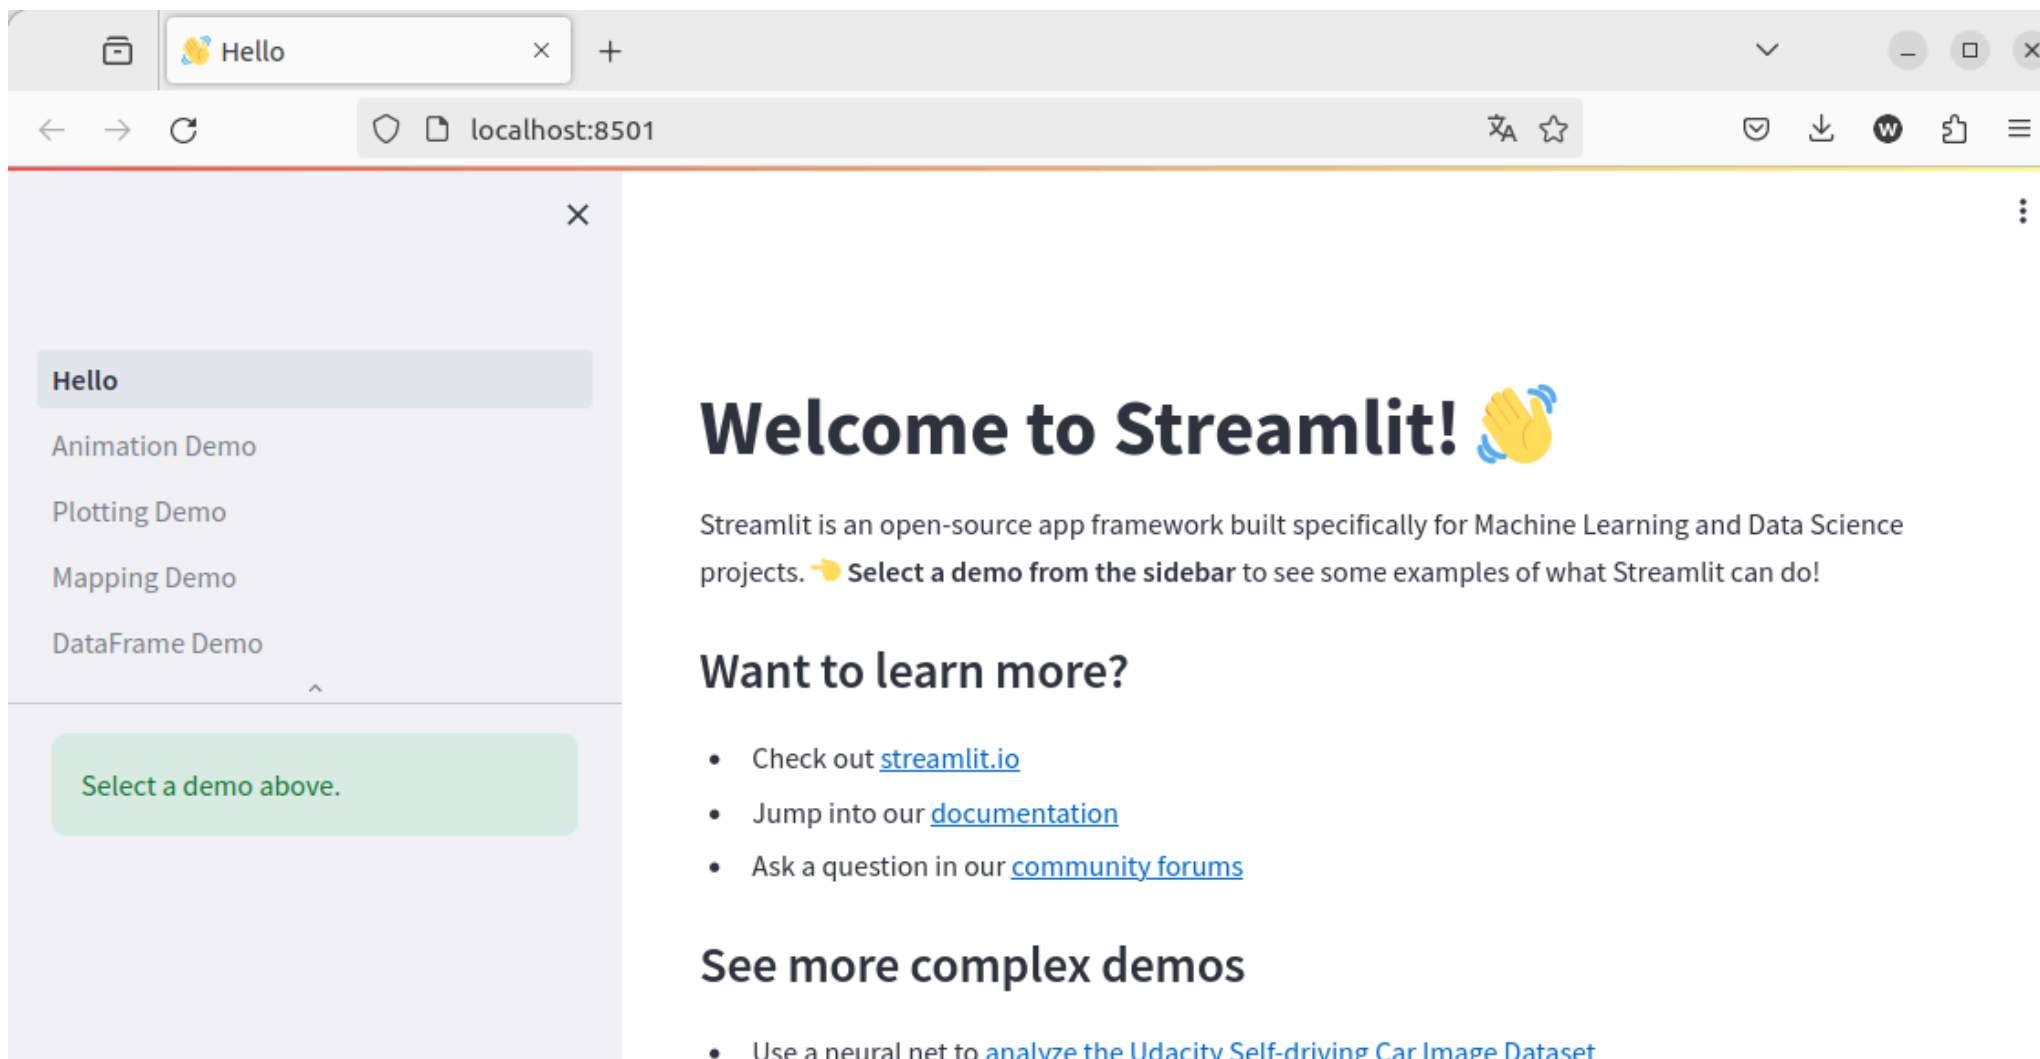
Hello

localhost:8501

Hello
Animation Demo
Plotting Demo
Mapping Demo
DataFrame Demo

Select a demo above.

# Welcome to Streamlit! 👋

Streamlit is an open-source app framework built specifically for Machine Learning and Data Science projects. 👈 **Select a demo from the sidebar** to see some examples of what Streamlit can do!

## Want to learn more?

- Check out streamlit.io
- Jump into our documentation
- Ask a question in our community forums

## See more complex demos

- Use a neural net to analyze the Udacity Self-driving Car Image Dataset